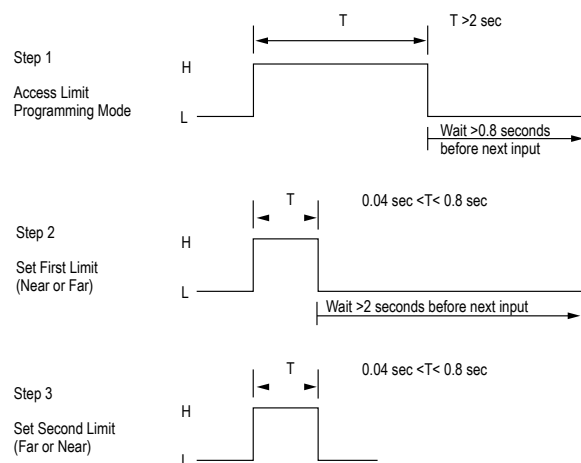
Step 1

Access Limit Programming Mode

T

T >2 sec

H

L

Wait >0.8 seconds before next input

Step 2

Set First Limit (Near or Far)

T

0.04 sec <T< 0.8 sec

H

L

Wait >2 seconds before next input

Step 3

Set Second Limit (Far or Near)

T

0.04 sec <T< 0.8 sec

H

L